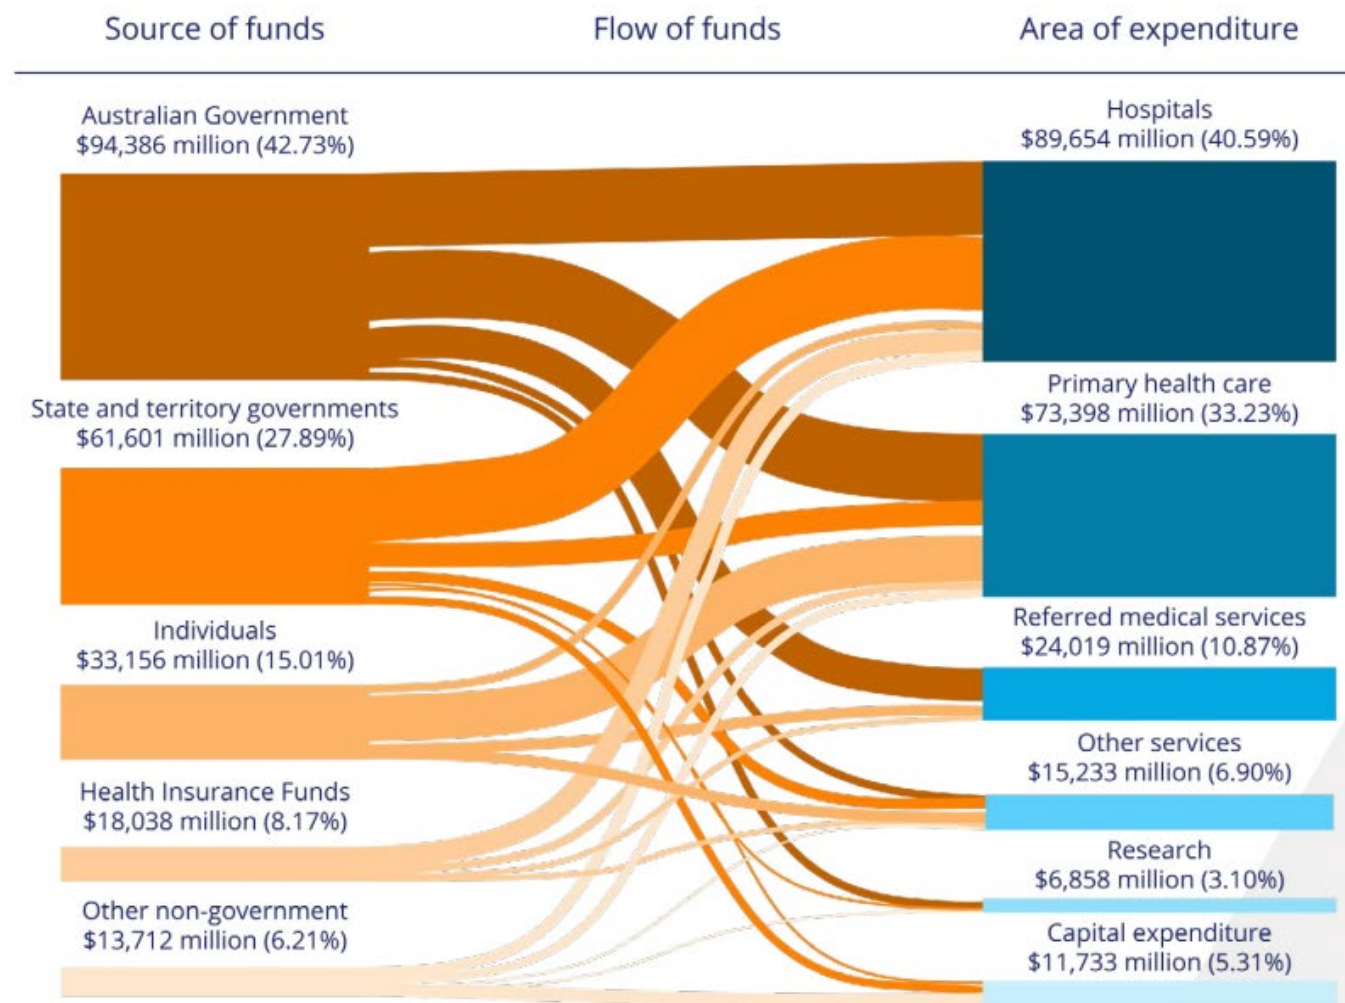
Source of funds

Flow of funds

Area of expenditure

Australian Government
$94,386 million (42.73%)

State and territory governments
$61,601 million (27.89%)

Individuals
$33,156 million (15.01%)

Health Insurance Funds
$18,038 million (8.17%)

Other non-government
$13,712 million (6.21%)

Hospitals
$89,654 million (40.59%)

Primary health care
$73,398 million (33.23%)

Referred medical services
$24,019 million (10.87%)

Other services
$15,233 million (6.90%)

Research
$6,858 million (3.10%)

Capital expenditure
$11,733 million (5.31%)